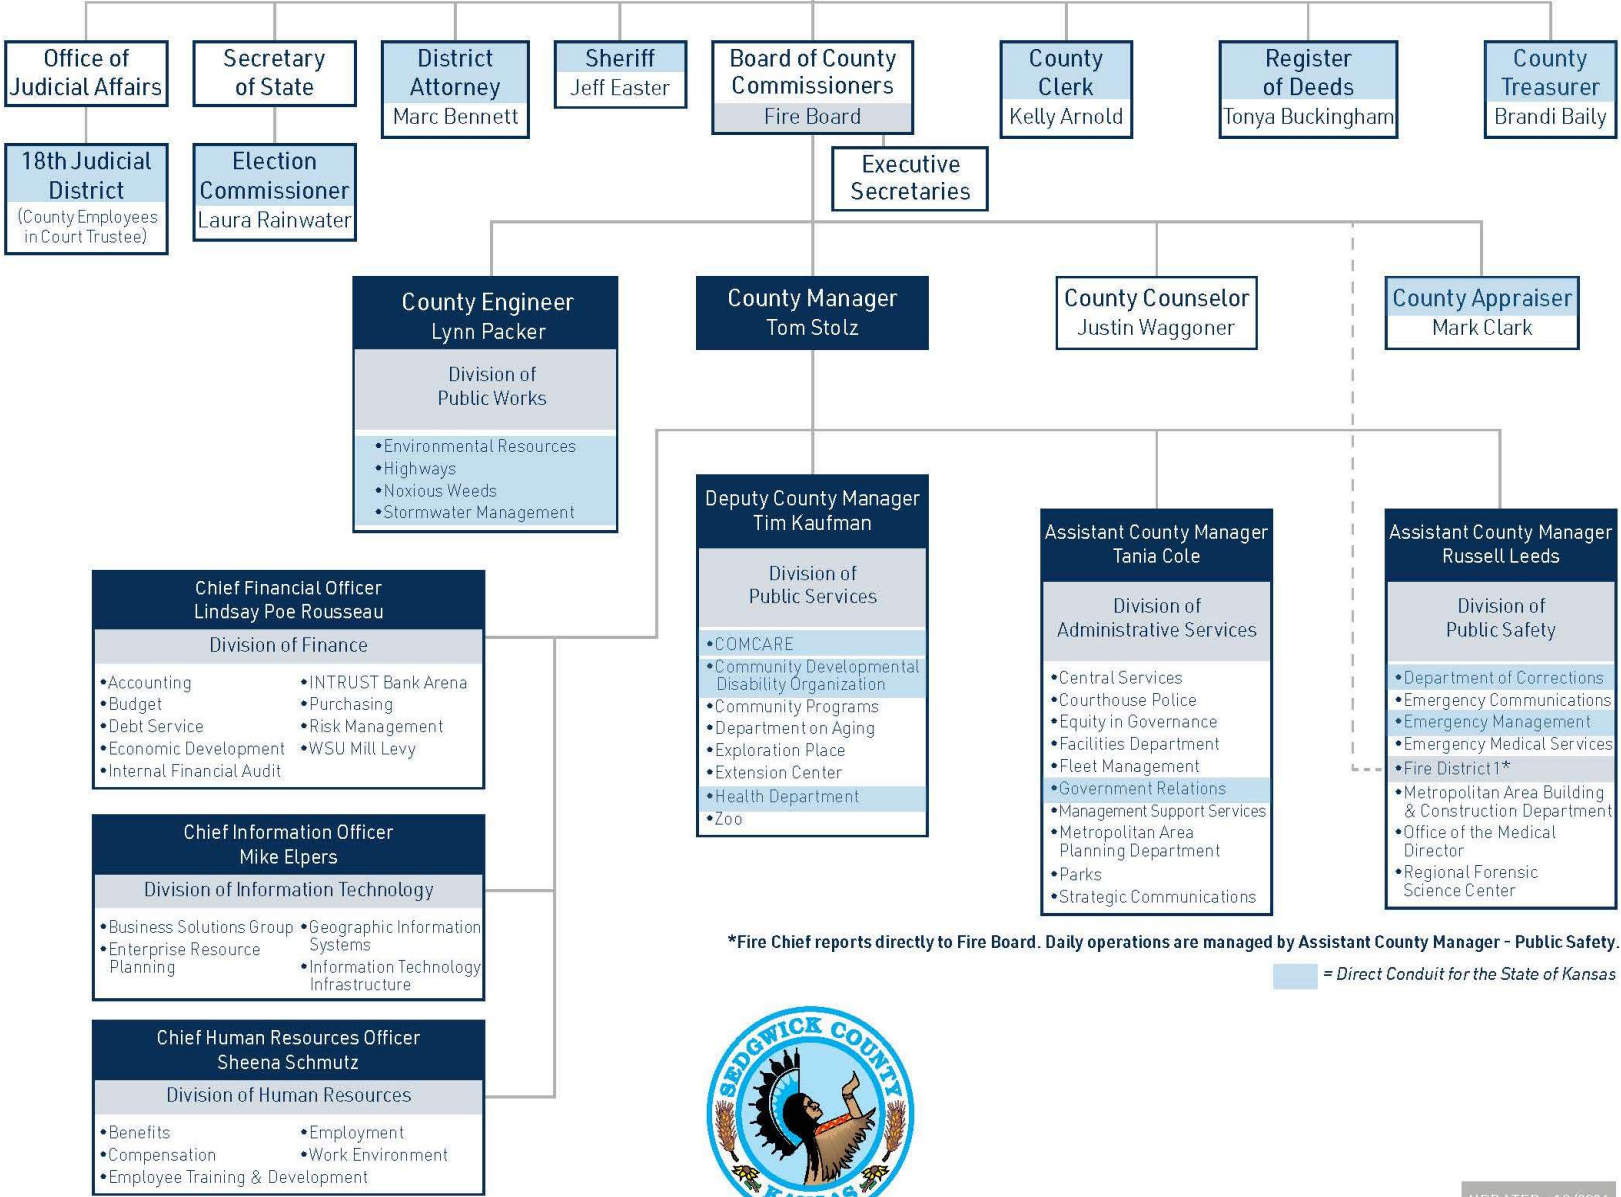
Office of Judicial Affairs

18th Judicial District
(County Employees in Court Trustee)

Secretary of State

Election Commissioner
Laura Rainwater

District Attorney
Marc Bennett

Sheriff
Jeff Easter

Board of County Commissioners
Fire Board

Executive Secretaries

County Clerk
Kelly Arnold

Register of Deeds
Tonya Buckingham

County Treasurer
Brandi Baily

County Engineer
Lynn Packer
Division of Public Works
•Environmental Resources
•Highways
•Noxious Weeds
•Stormwater Management

County Manager
Tom Stolz

County Counselor
Justin Waggoner

County Appraiser
Mark Clark

Chief Financial Officer
Lindsay Poe Rousseau
Division of Finance
•Accounting
•Budget
•Debt Service
•Economic Development
•Internal Financial Audit
•INTRUST Bank Arena
•Purchasing
•Risk Management
•WSU Mill Levy

Chief Information Officer
Mike Elpers
Division of Information Technology
•Business Solutions Group
•Enterprise Resource Planning
•Geographic Information Systems
•Information Technology Infrastructure

Chief Human Resources Officer
Sheena Schmutz
Division of Human Resources
•Benefits
•Compensation
•Employee Training & Development
•Employment
•Work Environment

Deputy County Manager
Tim Kaufman
Division of Public Services
•COMCARE
•Community Developmental Disability Organization
•Community Programs
•Department on Aging
•Exploration Place
•Extension Center
•Health Department
•Zoo

Assistant County Manager
Tania Cole
Division of Administrative Services
•Central Services
•Courthouse Police
•Equity in Governance
•Facilities Department
•Fleet Management
•Government Relations
•Management Support Services
•Metropolitan Area Planning Department
•Parks
•Strategic Communications

Assistant County Manager
Russell Leeds
Division of Public Safety
•Department of Corrections
•Emergency Communications
•Emergency Management
•Emergency Medical Services
•Fire District 1*
•Metropolitan Area Building & Construction Department
•Office of the Medical Director
•Regional Forensic Science Center

*Fire Chief reports directly to Fire Board. Daily operations are managed by Assistant County Manager - Public Safety.

= Direct Conduit for the State of Kansas

SEDGWICK COUNTY KANSAS

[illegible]